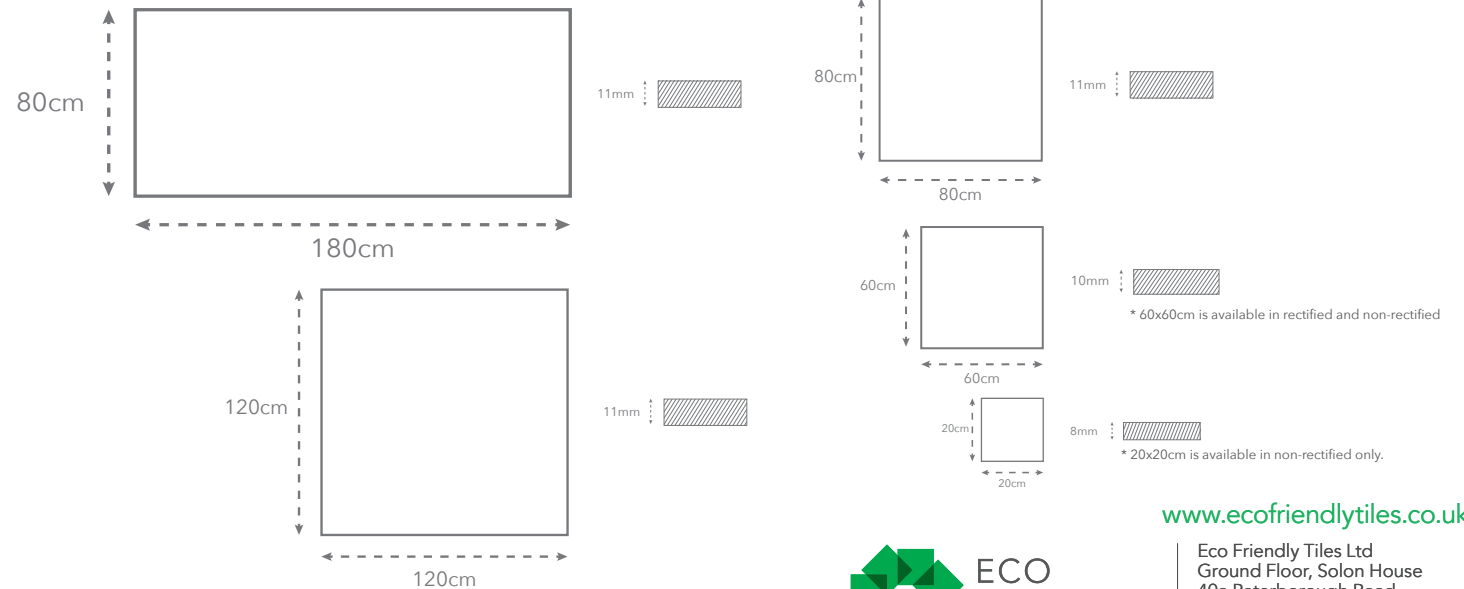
80cm

180cm

11mm

120cm

120cm

11mm

80cm

80cm

11mm

60cm

60cm

10mm

* 60x60cm is available in rectified and non-rectified

20cm

20cm

8mm

* 20x20cm is available in non-rectified only.

ECO

www.ecofriendlytiles.co.uk

Eco Friendly Tiles Ltd
Ground Floor, Solon House
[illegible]